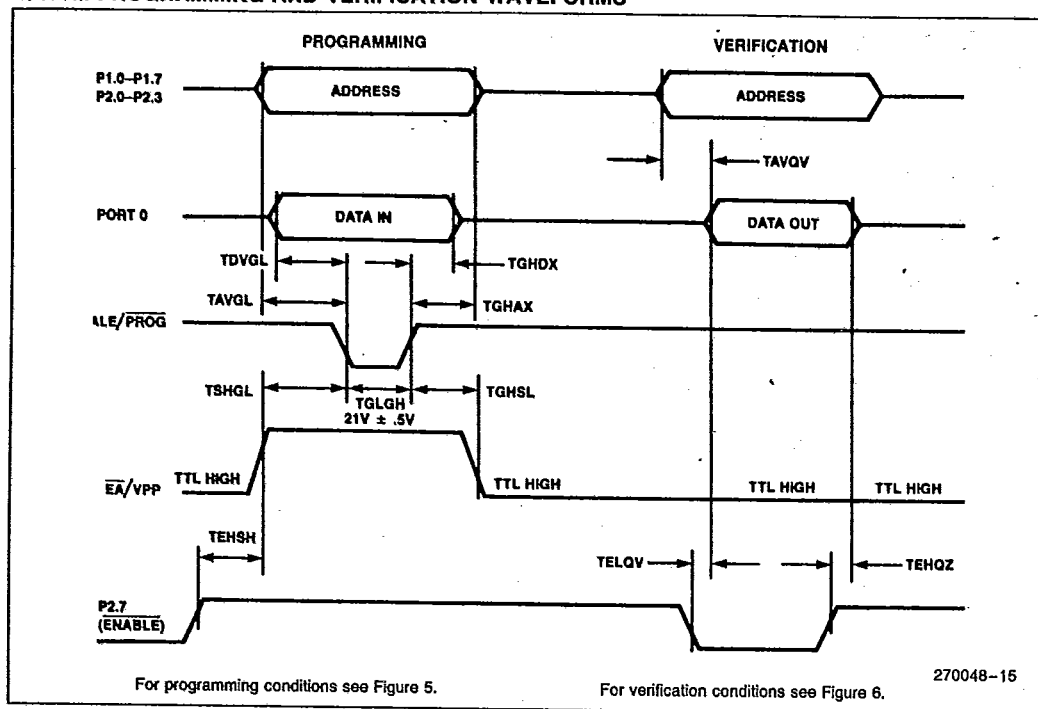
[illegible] PROGRAMMING AND VERIFICATION WAVEFORMS

PROGRAMMING

VERIFICATION

P1.0–P1.7
P2.0–P2.3

ADDRESS

ADDRESS

TAVQV

PORT 0

DATA IN

DATA OUT

TDVGL

TGHDX

TAVGL

TGHAX

$\overline{\text{ALE/PROG}}$

TSHGL

TGLGH

TGHSL

21V ± .5V

$\overline{\text{EA}}$/VPP

TTL HIGH

TTL HIGH

TTL HIGH

TTL HIGH

TEHSH

TELQV

TEHQZ

P2.7
($\overline{\text{ENABLE}}$)

For programming conditions see Figure 5.

For verification conditions see Figure 6.

270048–15